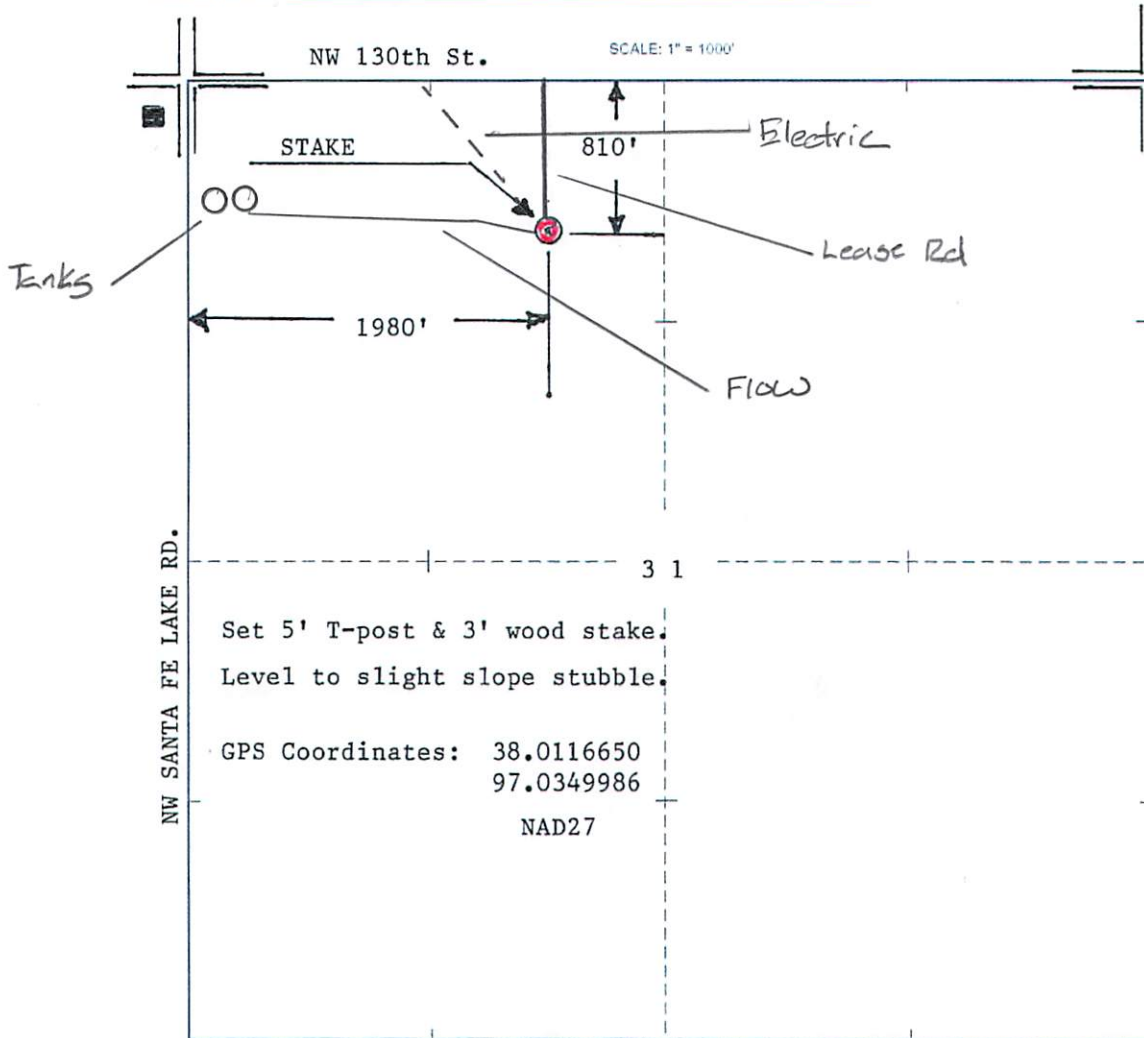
NW 130th St.

SCALE: 1" = 1000'

Electric

STAKE

810'

Lease Rd

Tanks

1980'

Flow

NW SANTA FE LAKE RD.

3 1

Set 5' T-post & 3' wood stake.

Level to slight slope stubble.

GPS Coordinates: 38.0116650
97.0349986

NAD27